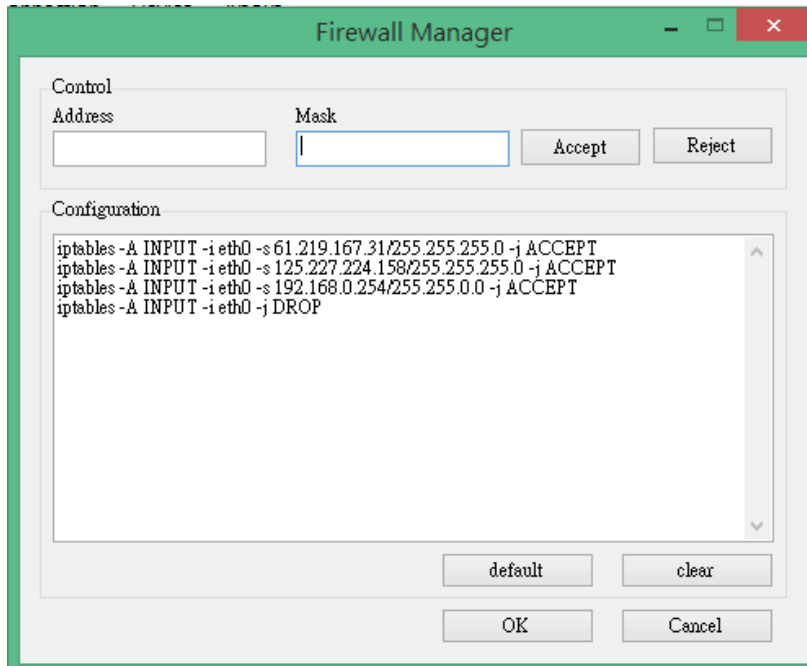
Firewall Manager

Control

Address

Mask

Accept

Reject

Configuration

iptables -A INPUT -i eth0 -s 61.219.167.31/255.255.255.0 -j ACCEPT
iptables -A INPUT -i eth0 -s 125.227.224.158/255.255.255.0 -j ACCEPT
iptables -A INPUT -i eth0 -s 192.168.0.254/255.255.0.0 -j ACCEPT
iptables -A INPUT -i eth0 -j DROP

default

clear

OK

Cancel